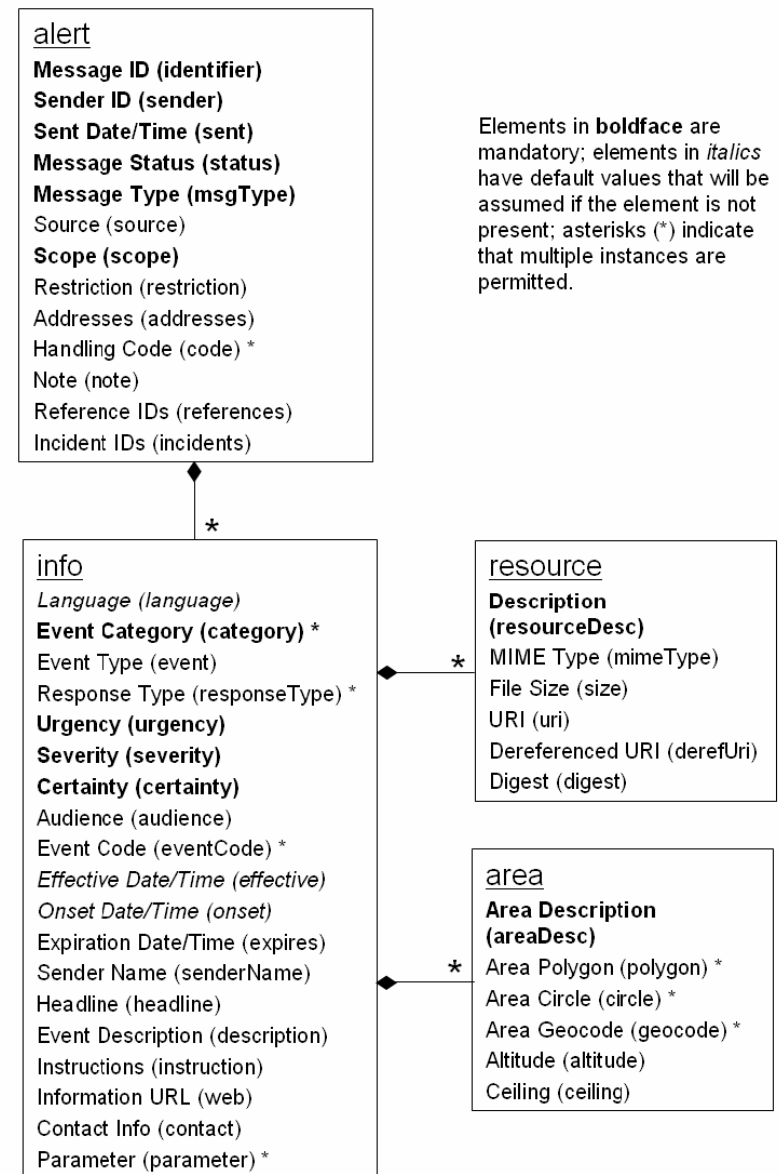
alert
Message ID (identifier)
Sender ID (sender)
Sent Date/Time (sent)
Message Status (status)
Message Type (msgType)
Source (source)
Scope (scope)
Restriction (restriction)
Addresses (addresses)
Handling Code (code) *
Note (note)
Reference IDs (references)
Incident IDs (incidents)

Elements in boldface are mandatory; elements in italics have default values that will be assumed if the element is not present; asterisks (*) indicate that multiple instances are permitted.

*

info
Language (language)
Event Category (category) *
Event Type (event)
Response Type (responseType) *
Urgency (urgency)
Severity (severity)
Certainty (certainty)
Audience (audience)
Event Code (eventCode) *
Effective Date/Time (effective)
Onset Date/Time (onset)
Expiration Date/Time (expires)
Sender Name (senderName)
Headline (headline)
Event Description (description)
Instructions (instruction)
Information URL (web)
Contact Info (contact)
Parameter (parameter) *

*

resource
Description (resourceDesc)
MIME Type (mimeType)
File Size (size)
URI (uri)
Dereferenced URI (derefUri)
Digest (digest)

*

area
Area Description (areaDesc)
Area Polygon (polygon) *
Area Circle (circle) *
Area Geocode (geocode) *
Altitude (altitude)
Ceiling (ceiling)